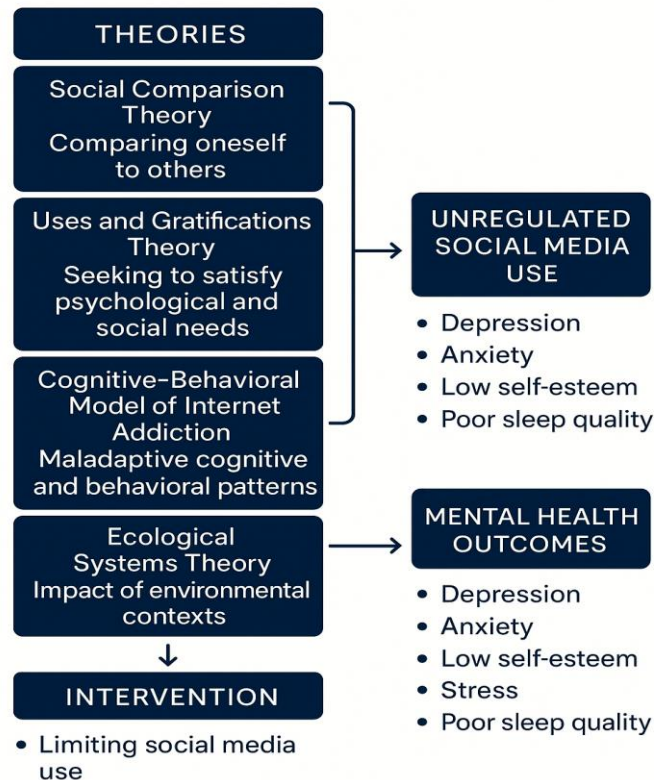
THEORIES

Social Comparison Theory
Comparing oneself to others

Uses and Gratifications Theory
Seeking to satisfy psychological and social needs

Cognitive-Behavioral Model of Internet Addiction
Maladaptive cognitive and behavioral patterns

UNREGULATED SOCIAL MEDIA USE

- Depression
- Anxiety
- Low self-esteem
- Poor sleep quality

Ecological Systems Theory
Impact of environmental contexts

MENTAL HEALTH OUTCOMES

- Depression
- Anxiety
- Low self-esteem
- Stress
- Poor sleep quality

INTERVENTION

- Limiting social media use